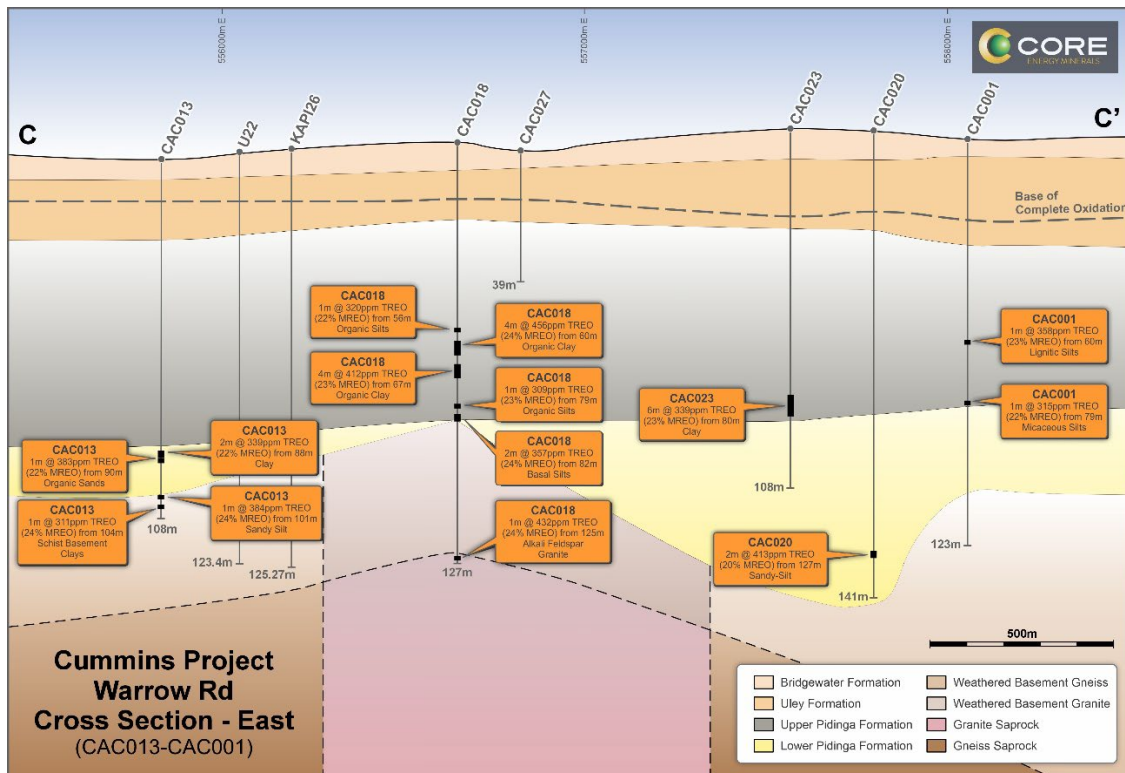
556000m E

557000m E

558000m E

CORE ENERGY MINERALS

C

C'

CAC013

U22

KAPI26

CAC018

CAC027

CAC023

CAC020

CAC001

Base of Complete Oxidation

39m

CAC018
1m @ 320ppm TREO
(22% MREO) from 56m
Organic Silts

CAC018
4m @ 456ppm TREO
(24% MREO) from 60m
Organic Clay

CAC018
4m @ 412ppm TREO
(23% MREO) from 67m
Organic Clay

CAC018
1m @ 309ppm TREO
(23% MREO) from 79m
Organic Silts

CAC018
2m @ 357ppm TREO
(24% MREO) from 82m
Basal Silts

CAC018
1m @ 432ppm TREO
(24% MREO) from 125m
Alkali Feldspar
Granite

CAC001
1m @ 358ppm TREO
(23% MREO) from 60m
Lignitic Silts

CAC001
1m @ 315ppm TREO
(22% MREO) from 79m
Micaceous Silts

CAC023
6m @ 339ppm TREO
(23% MREO) from 80m
Clay

CAC013
1m @ 383ppm TREO
(22% MREO) from 90m
Organic Sands

CAC013
2m @ 339ppm TREO
(22% MREO) from 88m
Clay

CAC013
1m @ 311ppm TREO
(24% MREO) from 104m
Schist Basement
Clays

CAC013
1m @ 384ppm TREO
(24% MREO) from 101m
Sandy Silt

CAC020
2m @ 413ppm TREO
(20% MREO) from 127m
Sandy-Silt

108m

108m

123.4m

125.27m

127m

123m

141m

500m

Cummins Project
Warrow Rd
Cross Section - East
(CAC013-CAC001)

| | |
|---|---|
| Bridgewater Formation | Weathered Basement Gneiss |
| Uley Formation | Weathered Basement Granite |
| Upper Pidinga Formation | Granite Saprock |
| Lower Pidinga Formation | Gneiss Saprock |